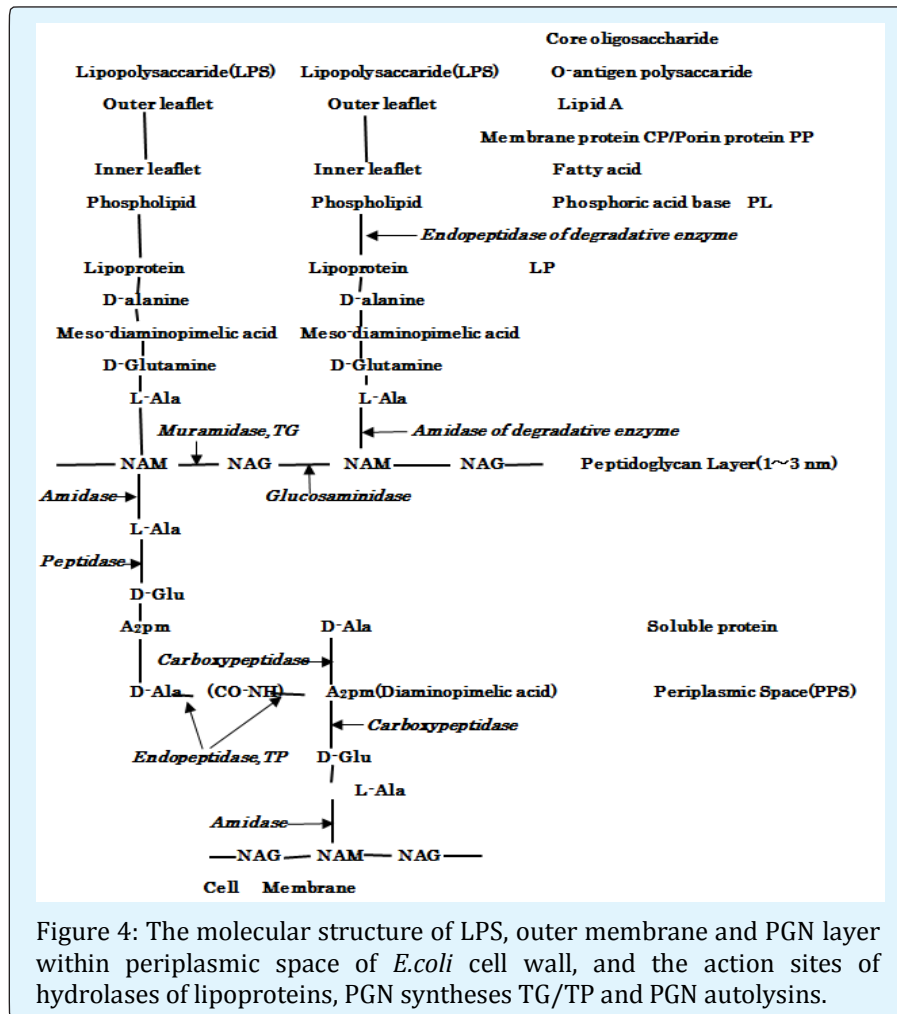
Core oligosaccharide

Lipopolysaccaride(LPS) Lipopolysaccaride(LPS) O-antigen polysaccaride

Outer leaflet Outer leaflet Lipid A

Membrane protein CP/Porin protein PP

Inner leaflet Inner leaflet Fatty acid

Phospholipid Phospholipid Phosphoric acid base PL

Endopeptidase of degradative enzyme

Lipoprotein Lipoprotein LP

D-alanine D-alanine

Meso-diaminopimelic acid Meso-diaminopimelic acid

D-Glutamine D-Glutamine

L-Ala L-Ala

Muramidase, TG

Amidase of degradative enzyme

NAM NAG NAM NAG Peptidoglycan Layer(1~3 nm)

Amidase

Glucosaminidase

L-Ala

Peptidase

D-Glu

A$_2$pm D-Ala Soluble protein

Carboxypeptidase

D-Ala (CO-NH) A$_2$pm(Diaminopimelic acid) Periplasmic Space(PPS)

Carboxypeptidase

Endopeptidase, TP D-Glu

L-Ala

Amidase

NAG NAM NAG

Cell Membrane

Figure 4: The molecular structure of LPS, outer membrane and PGN layer within periplasmic space of E.coli cell wall, and the action sites of hydrolases of lipoproteins, PGN syntheses TG/TP and PGN autolysins.